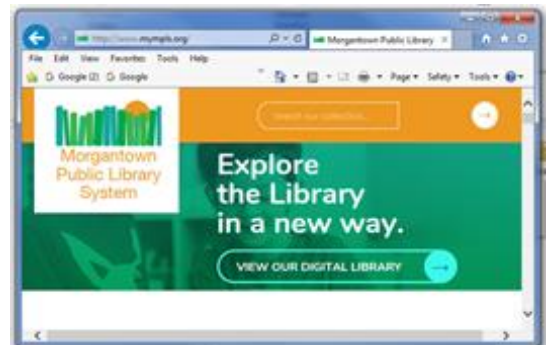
http://www.mympls.org/
Morgantown Public Library
File Edit View Favorites Tools Help
G Google (2) G Google
Page Safety Tools
Search our collection...
Morgantown Public Library System
Explore the Library in a new way.
VIEW OUR DIGITAL LIBRARY